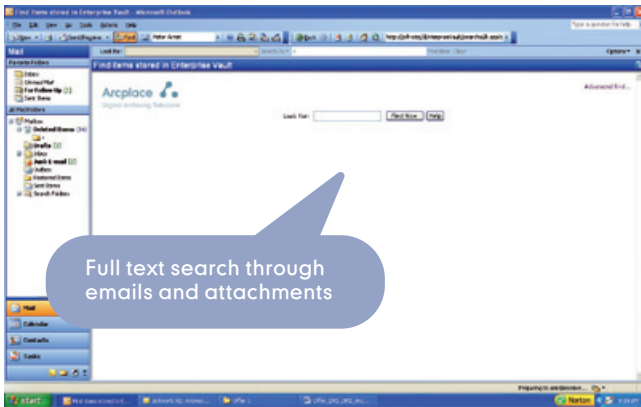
Find items stored in Enterprise Vault - Microsoft Outlook

File Edit View Go Tools Actions Help

Type a question for help

New | Send/Receive | Find | Peter Arran

Mail

Look for: | Search In | Find Now | Clear | Options

Favorite Folders

Inbox
Unread Mail
For Follow Up
Sent Items

All Folders

Mailbox
Deleted Items
Drafts
Inbox
Junk E-mail
Outbox
Personal Items
Sent Items
Search Folders

Find items stored in Enterprise Vault

Arcplace

Advanced find...

Look For: | Find Now | Help

Full text search through emails and attachments

Mail
Calendar
Contacts
Tasks

start

Norton